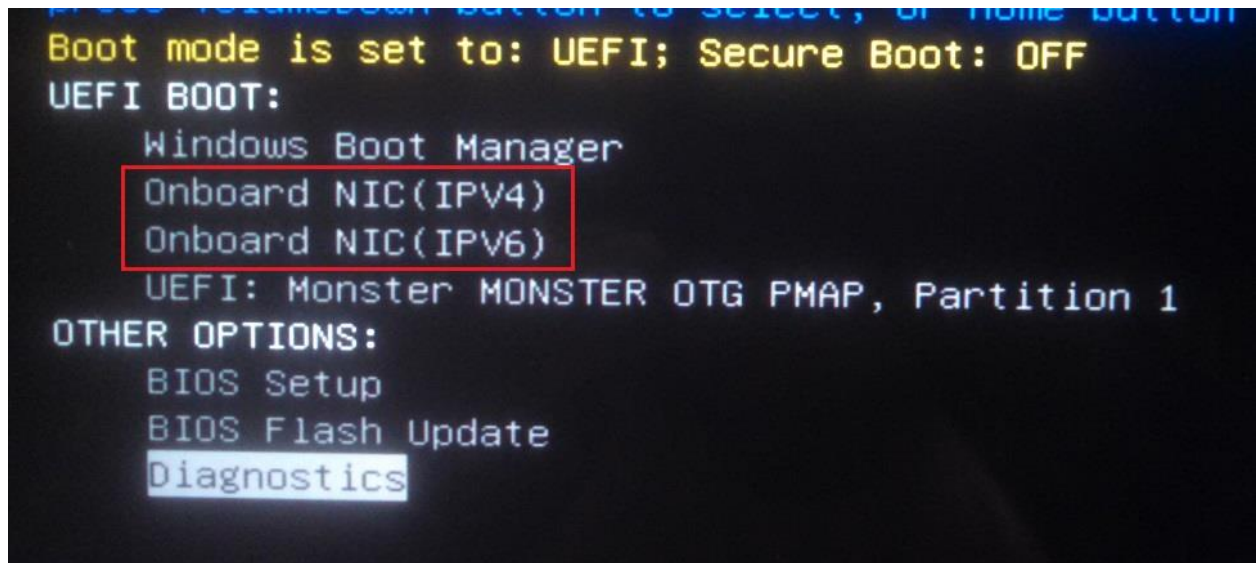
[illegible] button to select, or Home button
Boot mode is set to: UEFI; Secure Boot: OFF
UEFI BOOT:
Windows Boot Manager
Onboard NIC(IPV4)
Onboard NIC(IPV6)
UEFI: Monster MONSTER OTG PMAP, Partition 1
OTHER OPTIONS:
BIOS Setup
BIOS Flash Update
Diagnostics